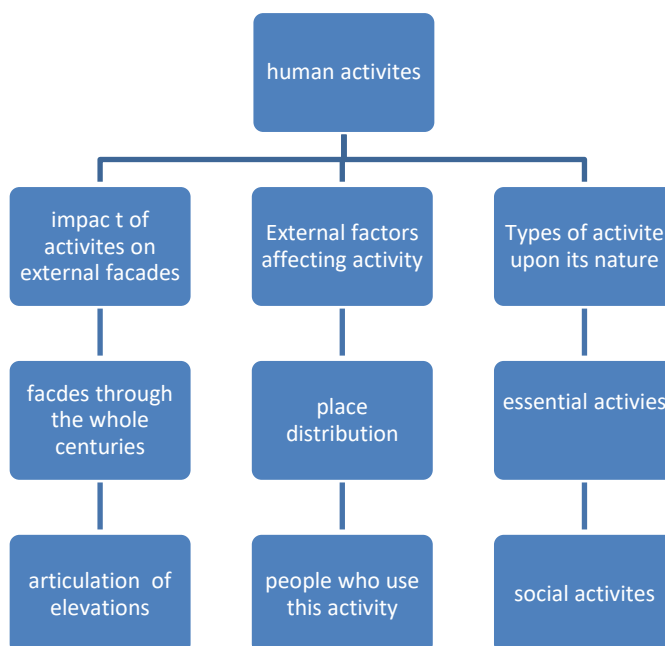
human activites

impac t of activites on external facades

External factors affecting activity

Types of activite upon its nature

facdes through the whole centuries

place distribution

essential activies

articulation of elevations

people who use this activity

social activites